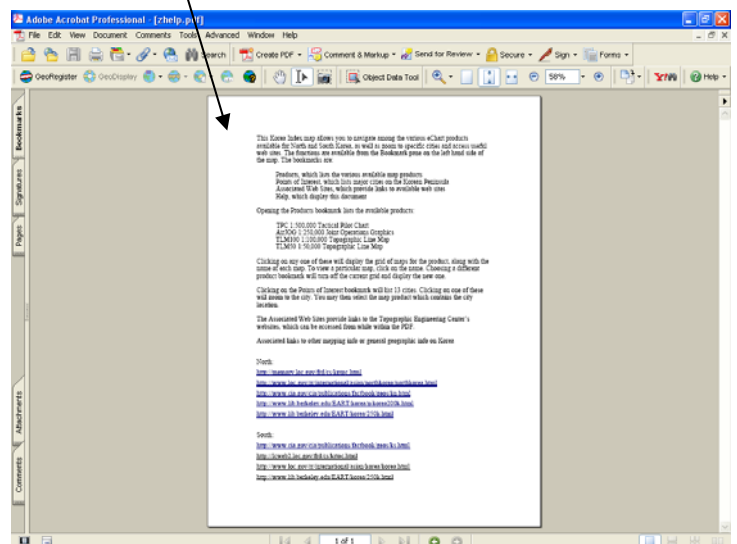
Adobe Acrobat Professional - [zhelp.pdf]

File Edit View Document Comments Tools Advanced Window Help

Search | Create PDF | Comment & Markup | Send for Review | Secure | Sign | Forms

GeoRegister GeoDisplay | Object Data Tool | 58% | Help

Bookmarks | Signatures | Pages | Attachments | Comments

This Korea Index map allows you to navigate among the various eChart products available for North and South Korea, as well as zoom to specific cities and access useful web sites. The functions are available from the Bookmark pane on the left hand side of the map. The bookmarks are:

Products, which lists the various available map products
Points of Interest, which lists major cities on the Korean Peninsula
Associated Web Sites, which provide links to available web sites
Help, which display this document

Opening the Products bookmark lists the available products:

TPC 1:500,000 Tactical Pilot Chart
JOG 1:250,000 Joint Operations Graphics
TLM100 1:100,000 Topographic Line Map
TLM50 1:50,000 Topographic Line Map

Clicking on any one of these will display the grid of maps for the product, along with the name of each map. To view a particular map, click on the name. Choosing a different product bookmark will turn off the current grid and display the new one.

Clicking on the Points of Interest bookmark will list 13 cities. Clicking on one of these will zoom to the city. You may then select the map product which contains the city location.

The Associated Web Sites provide links to the Topographic Engineering Center's websites, which can be accessed from while within the PDF.

Associated links to other mapping info or general geographic info on Korea

North:
http://memory.loc.gov/frd/cs/kptoc.html
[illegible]
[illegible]
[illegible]
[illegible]

South:
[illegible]
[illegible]
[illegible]
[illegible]

1 of 1